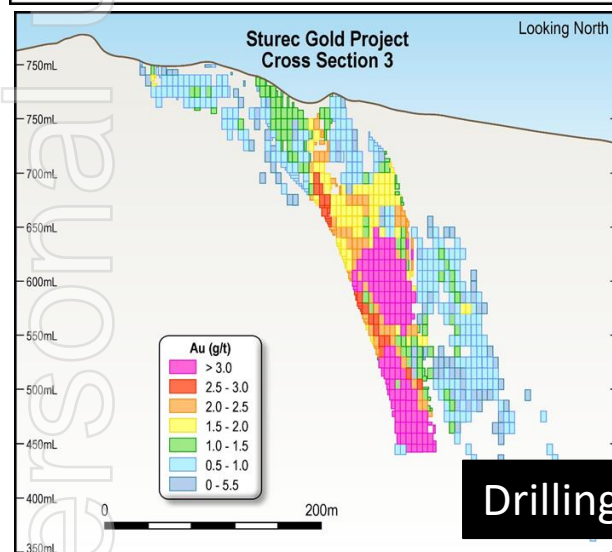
Sturec Gold Project
Cross Section 3

Looking North

750mL
750mL
700mL
650mL
600mL
550mL
500mL
450mL
400mL
350mL

Au (g/t)
> 3.0
2.5 - 3.0
2.0 - 2.5
1.5 - 2.0
1.0 - 1.5
0.5 - 1.0
0 - 5.5

0
200m

Drilling

personal u